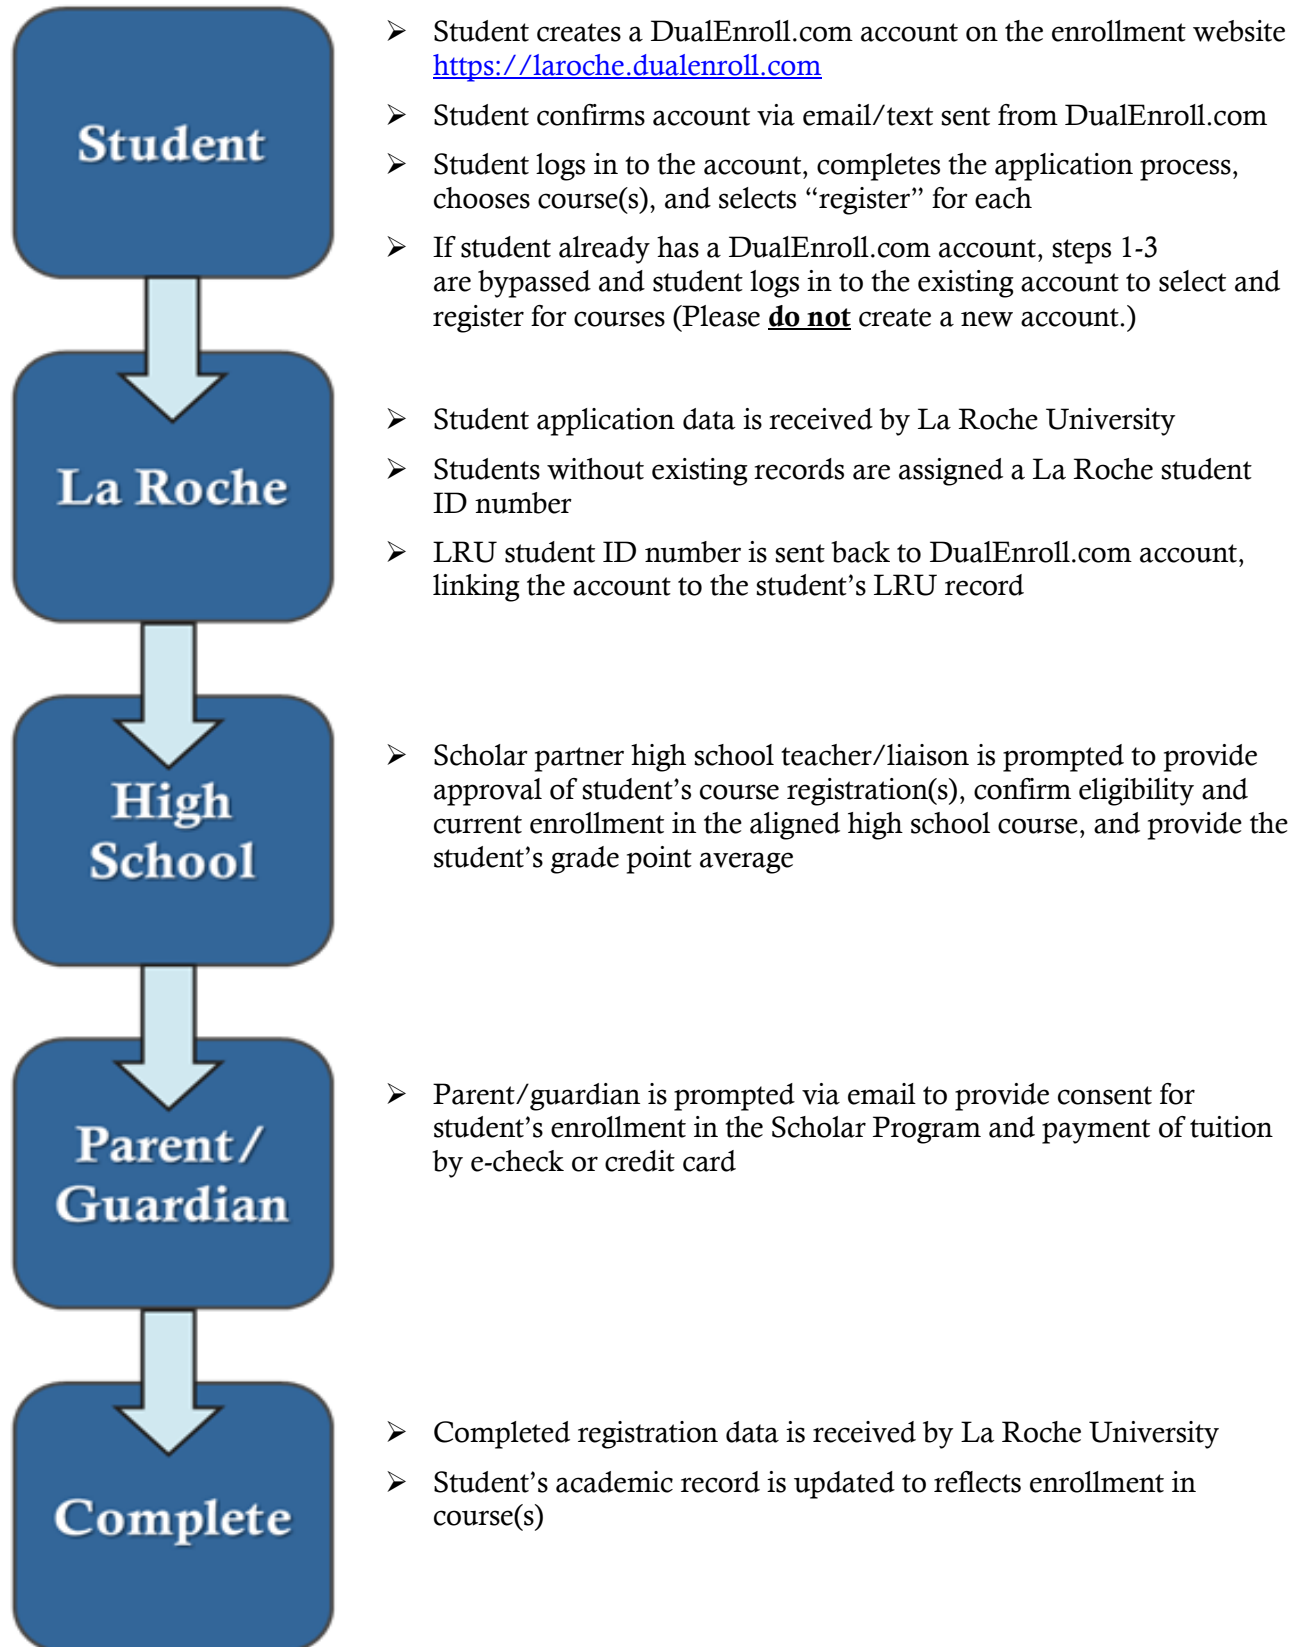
Student

- Student creates a DualEnroll.com account on the enrollment website https://laroche.dualenroll.com
- Student confirms account via email/text sent from DualEnroll.com
- Student logs in to the account, completes the application process, chooses course(s), and selects "register" for each
- If student already has a DualEnroll.com account, steps 1-3 are bypassed and student logs in to the existing account to select and register for courses (Please **do not** create a new account.)

La Roche

- Student application data is received by La Roche University
- Students without existing records are assigned a La Roche student ID number
- LRU student ID number is sent back to DualEnroll.com account, linking the account to the student's LRU record

High School

- Scholar partner high school teacher/liaison is prompted to provide approval of student's course registration(s), confirm eligibility and current enrollment in the aligned high school course, and provide the student's grade point average

Parent/ Guardian

- Parent/guardian is prompted via email to provide consent for student's enrollment in the Scholar Program and payment of tuition by e-check or credit card

Complete

- Completed registration data is received by La Roche University
- Student's academic record is updated to reflects enrollment in course(s)